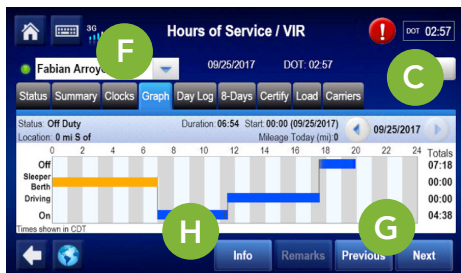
3G

Hours of Service / VIR

DOT 02:57

F

Fabian Arroy

09/25/2017

DOT: 02:57

C

Status

Summary

Clocks

Graph

Day Log

8-Days

Certify

Load

Carriers

Status: Off Duty

Duration: 06:54

Start: 00:00 (09/25/2017)

Location: 0 mi S of

Mileage Today (mi): 0

09/25/2017

| | 0 | 2 | 4 | 6 | 8 | 10 | 12 | 14 | 16 | 18 | 20 | 22 | 24 | Totals |
|---|---|---|---|---|---|---|---|---|---|---|---|---|---|---|
| Off | | | | | | | | | | | | | | 07:18 |
| Sleeper Berth | | | | | | | | | | | | | | 00:00 |
| Driving | | | | | | | | | | | | | | 00:00 |
| On | | | | | | | | | | | | | | 04:38 |

Times shown in CDT

H

G

Info

Remarks

Previous

Next